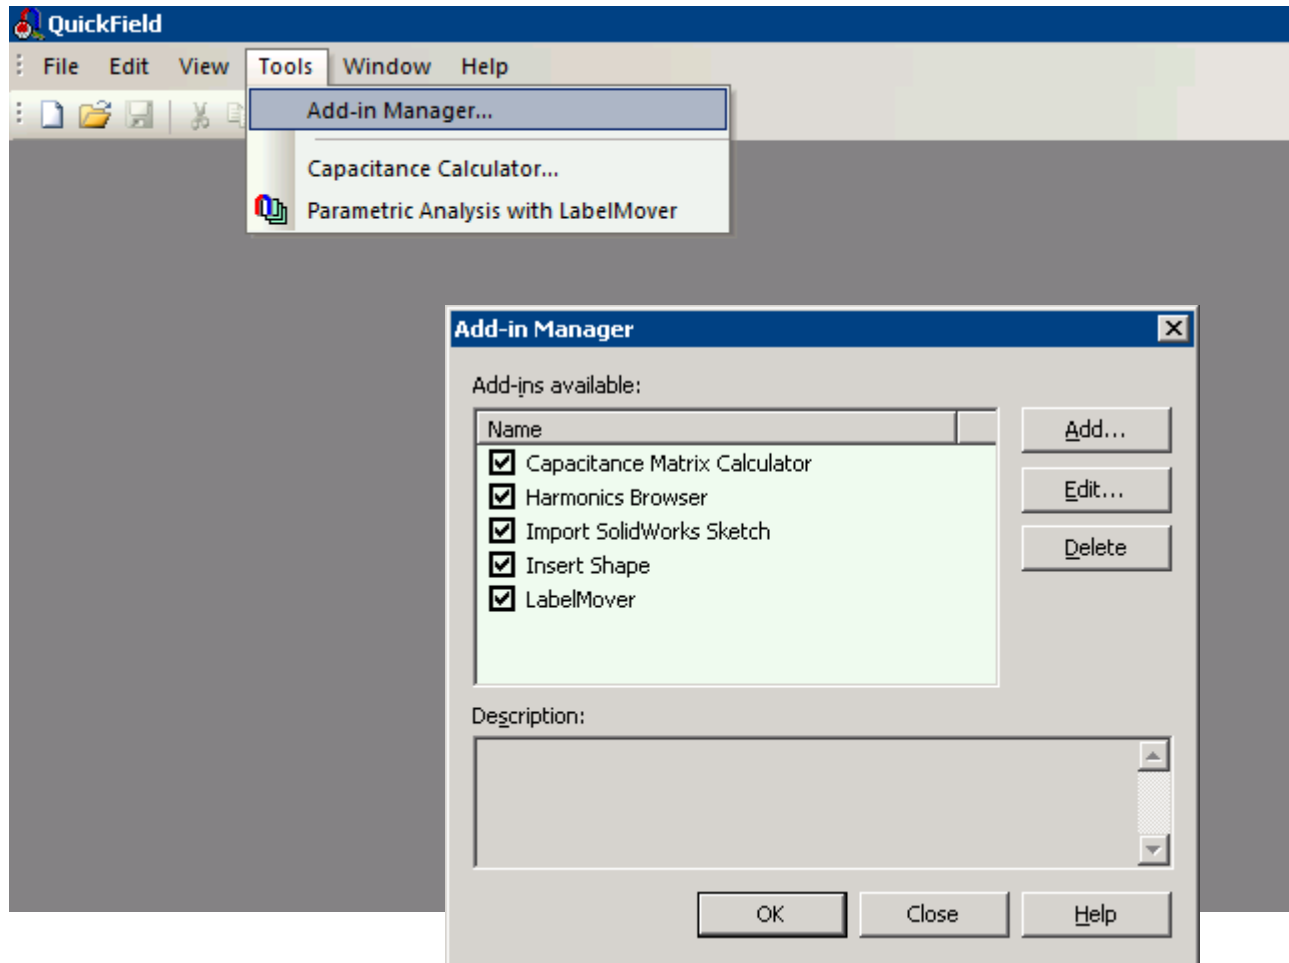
QuickField

File Edit View Tools Window Help

Add-in Manager...

Capacitance Calculator...

Parametric Analysis with LabelMover

Add-in Manager

Add-ins available:

Name

Capacitance Matrix Calculator

Harmonics Browser

Import SolidWorks Sketch

Insert Shape

LabelMover

Add...

Edit...

Delete

Description:

OK

Close

Help